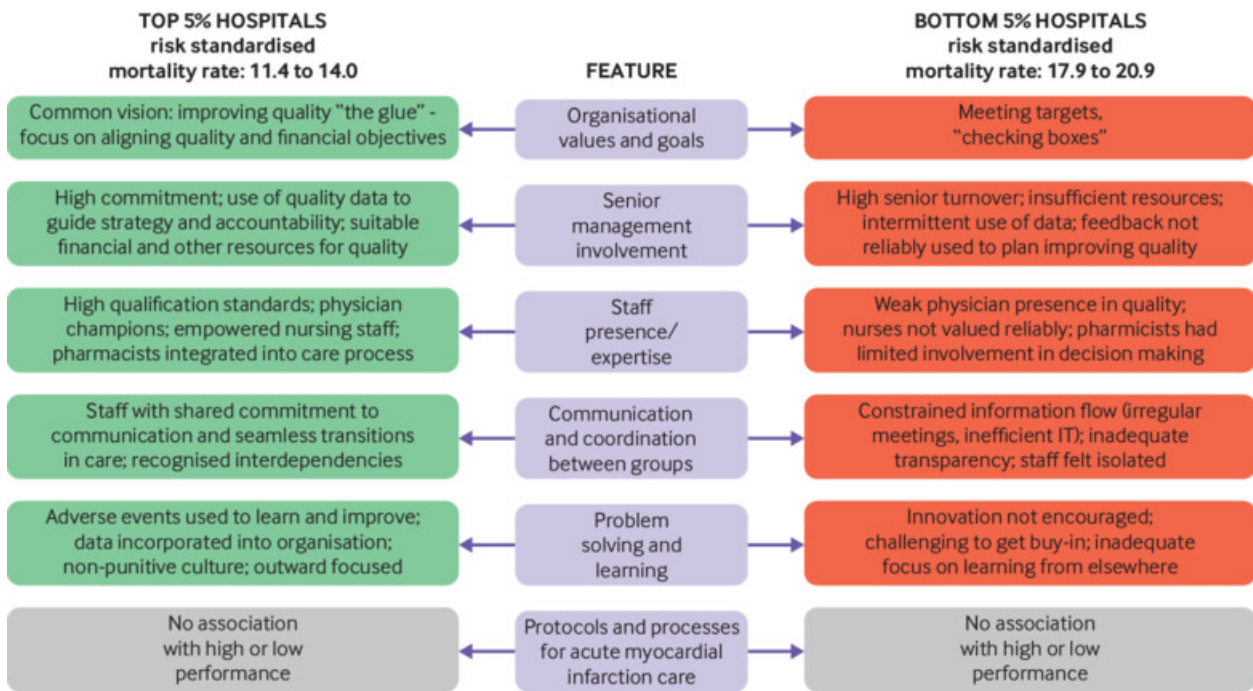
TOP 5% HOSPITALS
risk standardised
mortality rate: 11.4 to 14.0

FEATURE

BOTTOM 5% HOSPITALS
risk standardised
mortality rate: 17.9 to 20.9

Common vision: improving quality "the glue" - focus on aligning quality and financial objectives

Organisational values and goals

Meeting targets, "checking boxes"

High commitment; use of quality data to guide strategy and accountability; suitable financial and other resources for quality

Senior management involvement

High senior turnover; insufficient resources; intermittent use of data; feedback not reliably used to plan improving quality

High qualification standards; physician champions; empowered nursing staff; pharmacists integrated into care process

Staff presence/ expertise

Weak physician presence in quality; nurses not valued reliably; pharmicists had limited involvement in decision making

Staff with shared commitment to communication and seamless transitions in care; recognised interdependencies

Communication and coordination between groups

Constrained information flow (irregular meetings, inefficient IT); inadequate transparency; staff felt isolated

Adverse events used to learn and improve; data incorporated into organisation; non-punitive culture; outward focused

Problem solving and learning

Innovation not encouraged; challenging to get buy-in; inadequate focus on learning from elsewhere

No association with high or low performance

Protocols and processes for acute myocardial infarction care

No association with high or low performance